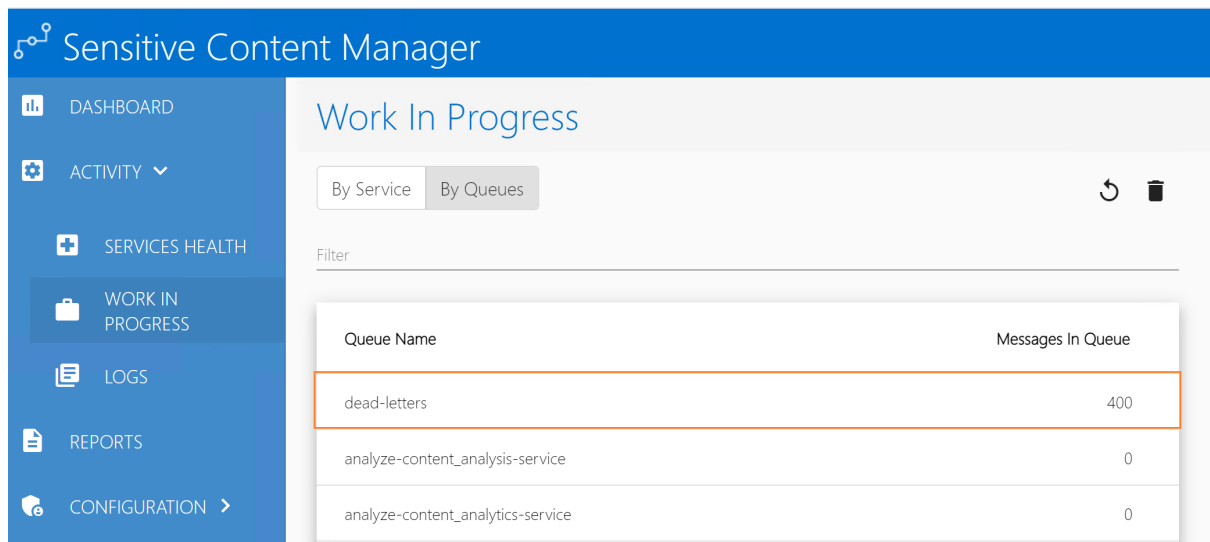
Sensitive Content Manager

DASHBOARD

ACTIVITY

SERVICES HEALTH

WORK IN PROGRESS

LOGS

REPORTS

CONFIGURATION

Work In Progress

By Service | By Queues

Filter

| Queue Name | Messages In Queue |
|---|---|
| dead-letters | 400 |
| analyze-content_analysis-service | 0 |
| analyze-content_analytics-service | 0 |